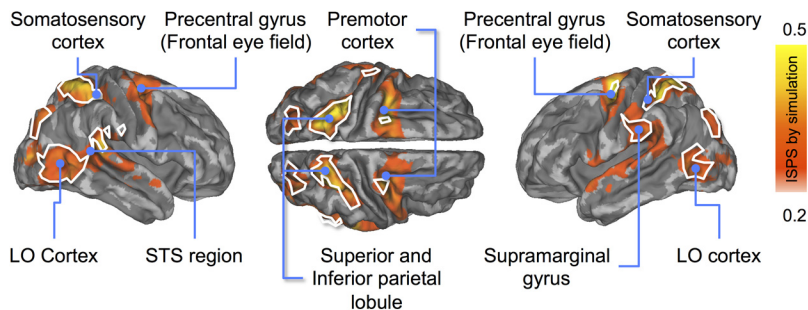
Somatosensory cortex

Precentral gyrus (Frontal eye field)

Premotor cortex

Precentral gyrus (Frontal eye field)

Somatosensory cortex

0.5

ISPS by simulation

0.2

LO Cortex

STS region

Superior and Inferior parietal lobule

Supramarginal gyrus

LO cortex